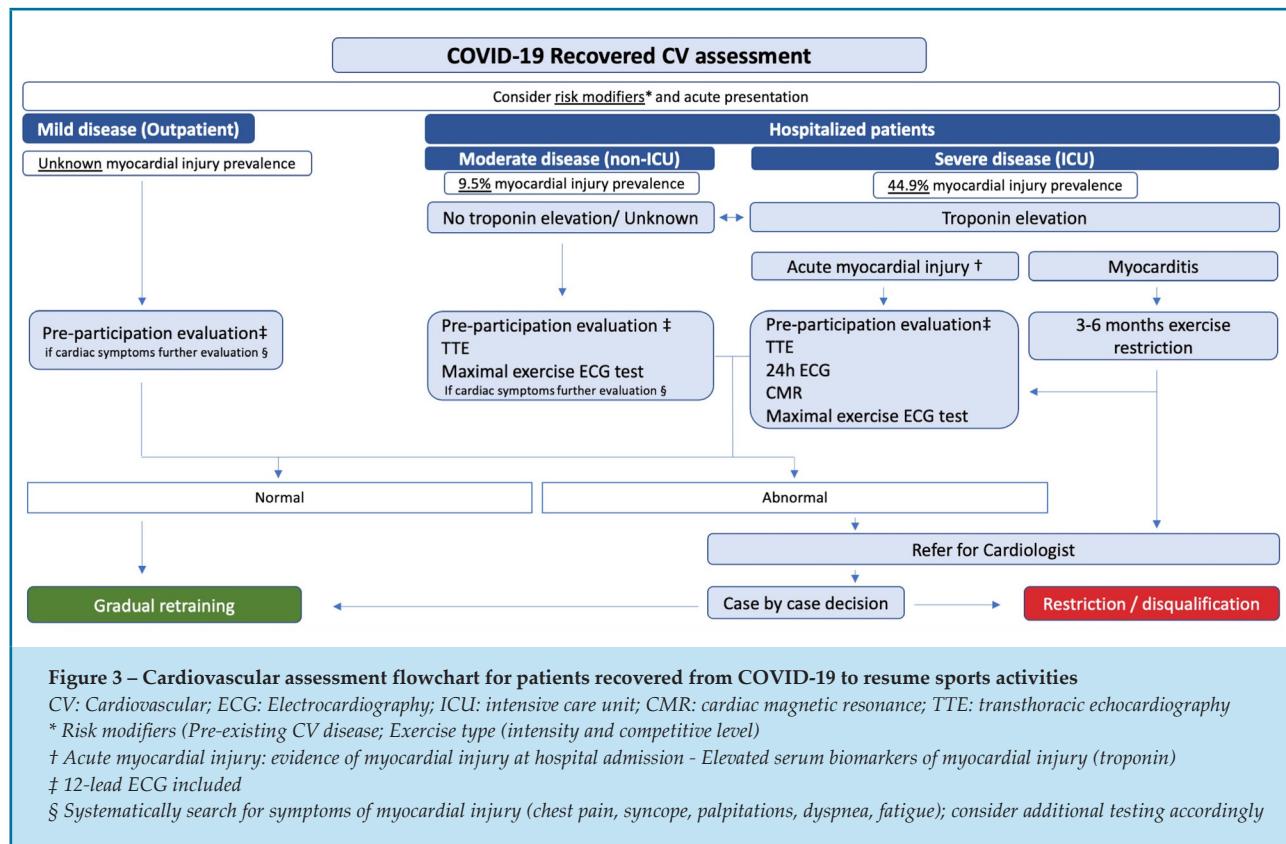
COVID-19 Recovered CV assessment

Consider risk modifiers* and acute presentation

Mild disease (Outpatient)

Unknown myocardial injury prevalence

Hospitalized patients

Moderate disease (non-ICU)

9.5% myocardial injury prevalence

Severe disease (ICU)

44.9% myocardial injury prevalence

No troponin elevation/ Unknown

Troponin elevation

Acute myocardial injury †

Myocarditis

Pre-participation evaluation‡
if cardiac symptoms further evaluation §

Pre-participation evaluation ‡
TTE
Maximal exercise ECG test
If cardiac symptoms further evaluation §

Pre-participation evaluation‡
TTE
24h ECG
CMR
Maximal exercise ECG test

3-6 months exercise restriction

Normal

Abnormal

Refer for Cardiologist

Gradual retraining

Case by case decision

Restriction / disqualification

Figure 3 – Cardiovascular assessment flowchart for patients recovered from COVID-19 to resume sports activities

CV: Cardiovascular; ECG: Electrocardiography; ICU: intensive care unit; CMR: cardiac magnetic resonance; TTE: transthoracic echocardiography

* Risk modifiers (Pre-existing CV disease; Exercise type (intensity and competitive level)

† Acute myocardial injury: evidence of myocardial injury at hospital admission - Elevated serum biomarkers of myocardial injury (troponin)

‡ 12-lead ECG included

§ Systematically search for symptoms of myocardial injury (chest pain, syncope, palpitations, dyspnea, fatigue); consider additional testing accordingly